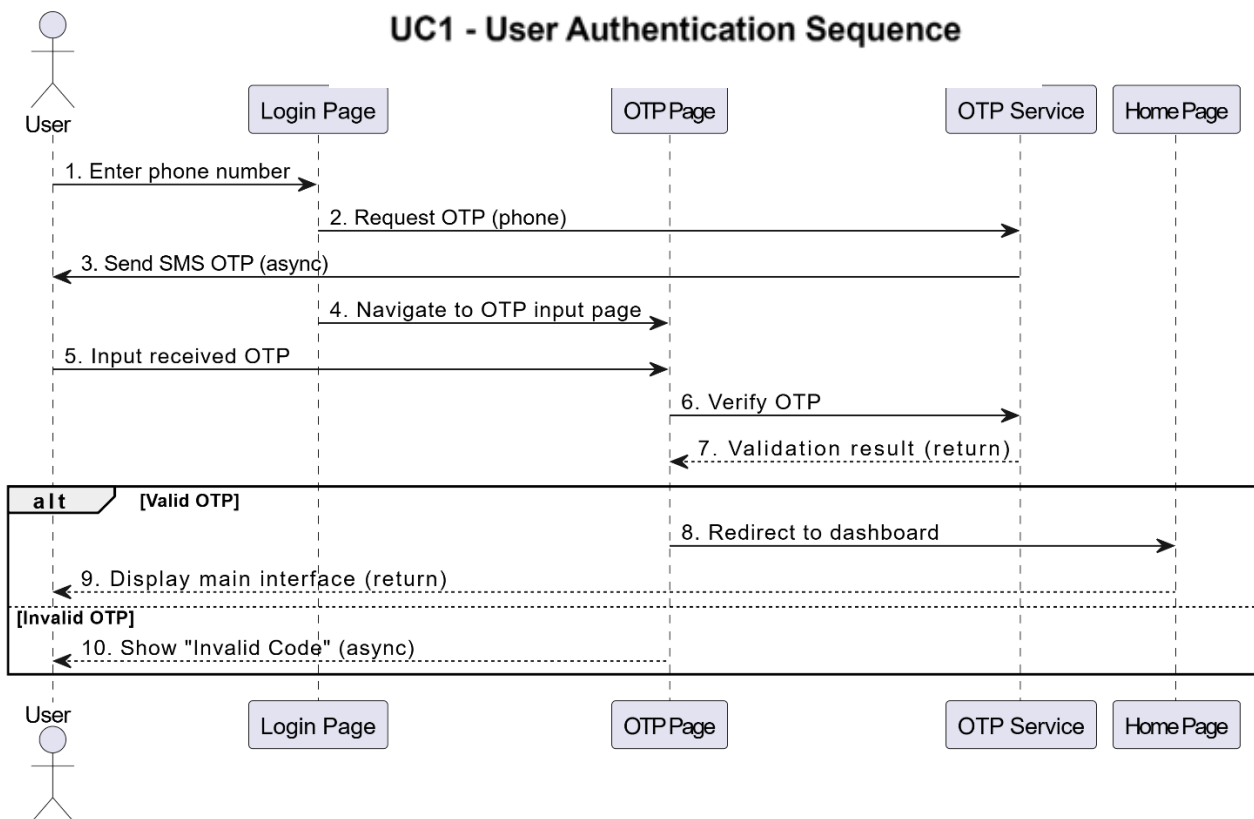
UC1 - User Authentication Sequence

User
Login Page
OTP Page
OTP Service
Home Page

1. Enter phone number
2. Request OTP (phone)
3. Send SMS OTP (async)
4. Navigate to OTP input page
5. Input received OTP
6. Verify OTP
7. Validation result (return)

alt [Valid OTP]
8. Redirect to dashboard
9. Display main interface (return)

[Invalid OTP]
10. Show "Invalid Code" (async)

User
Login Page
OTP Page
OTP Service
Home Page